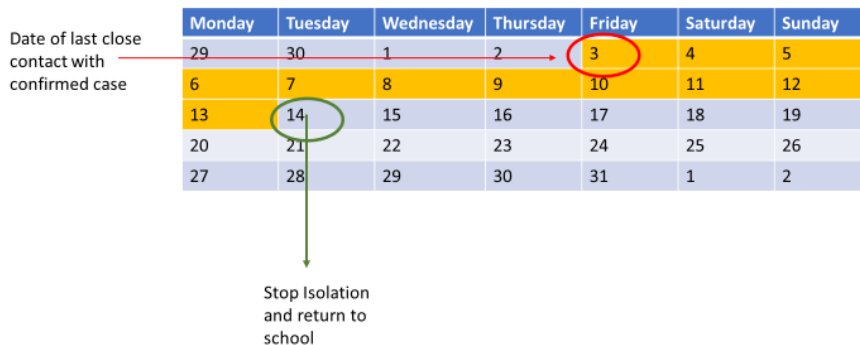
Date of last close contact with confirmed case

| Monday | Tuesday | Wednesday | Thursday | Friday | Saturday | Sunday |
|---|---|---|---|---|---|---|
| 29 | 30 | 1 | 2 | 3 | 4 | 5 |
| 6 | 7 | 8 | 9 | 10 | 11 | 12 |
| 13 | 14 | 15 | 16 | 17 | 18 | 19 |
| 20 | 21 | 22 | 23 | 24 | 25 | 26 |
| 27 | 28 | 29 | 30 | 31 | 1 | 2 |

Stop Isolation and return to school